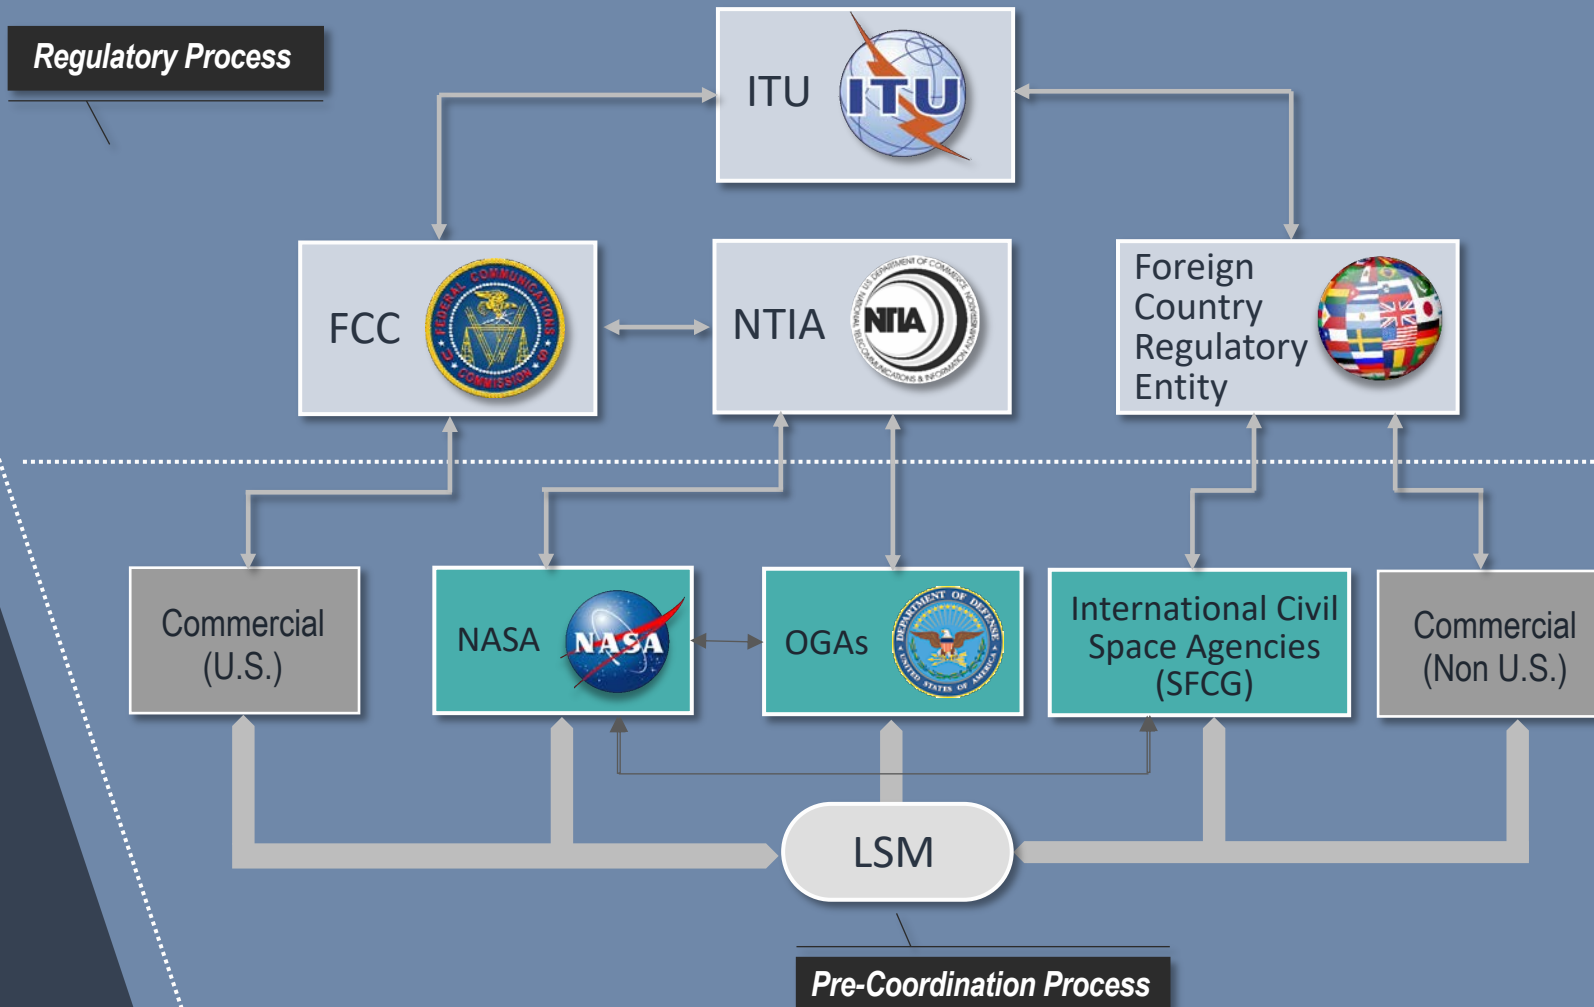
Regulatory Process

ITU
ITU

FCC
FEDERAL COMMUNICATIONS COMMISSION

NTIA
NTIA
U.S. DEPARTMENT OF COMMERCE
NATIONAL TELECOMMUNICATIONS & INFORMATION ADMINISTRATION

Foreign Country Regulatory Entity

Commercial (U.S.)

NASA
NASA

OGAs
DEPARTMENT OF DEFENSE
UNITED STATES OF AMERICA

International Civil Space Agencies (SFCG)

Commercial (Non U.S.)

LSM

Pre-Coordination Process